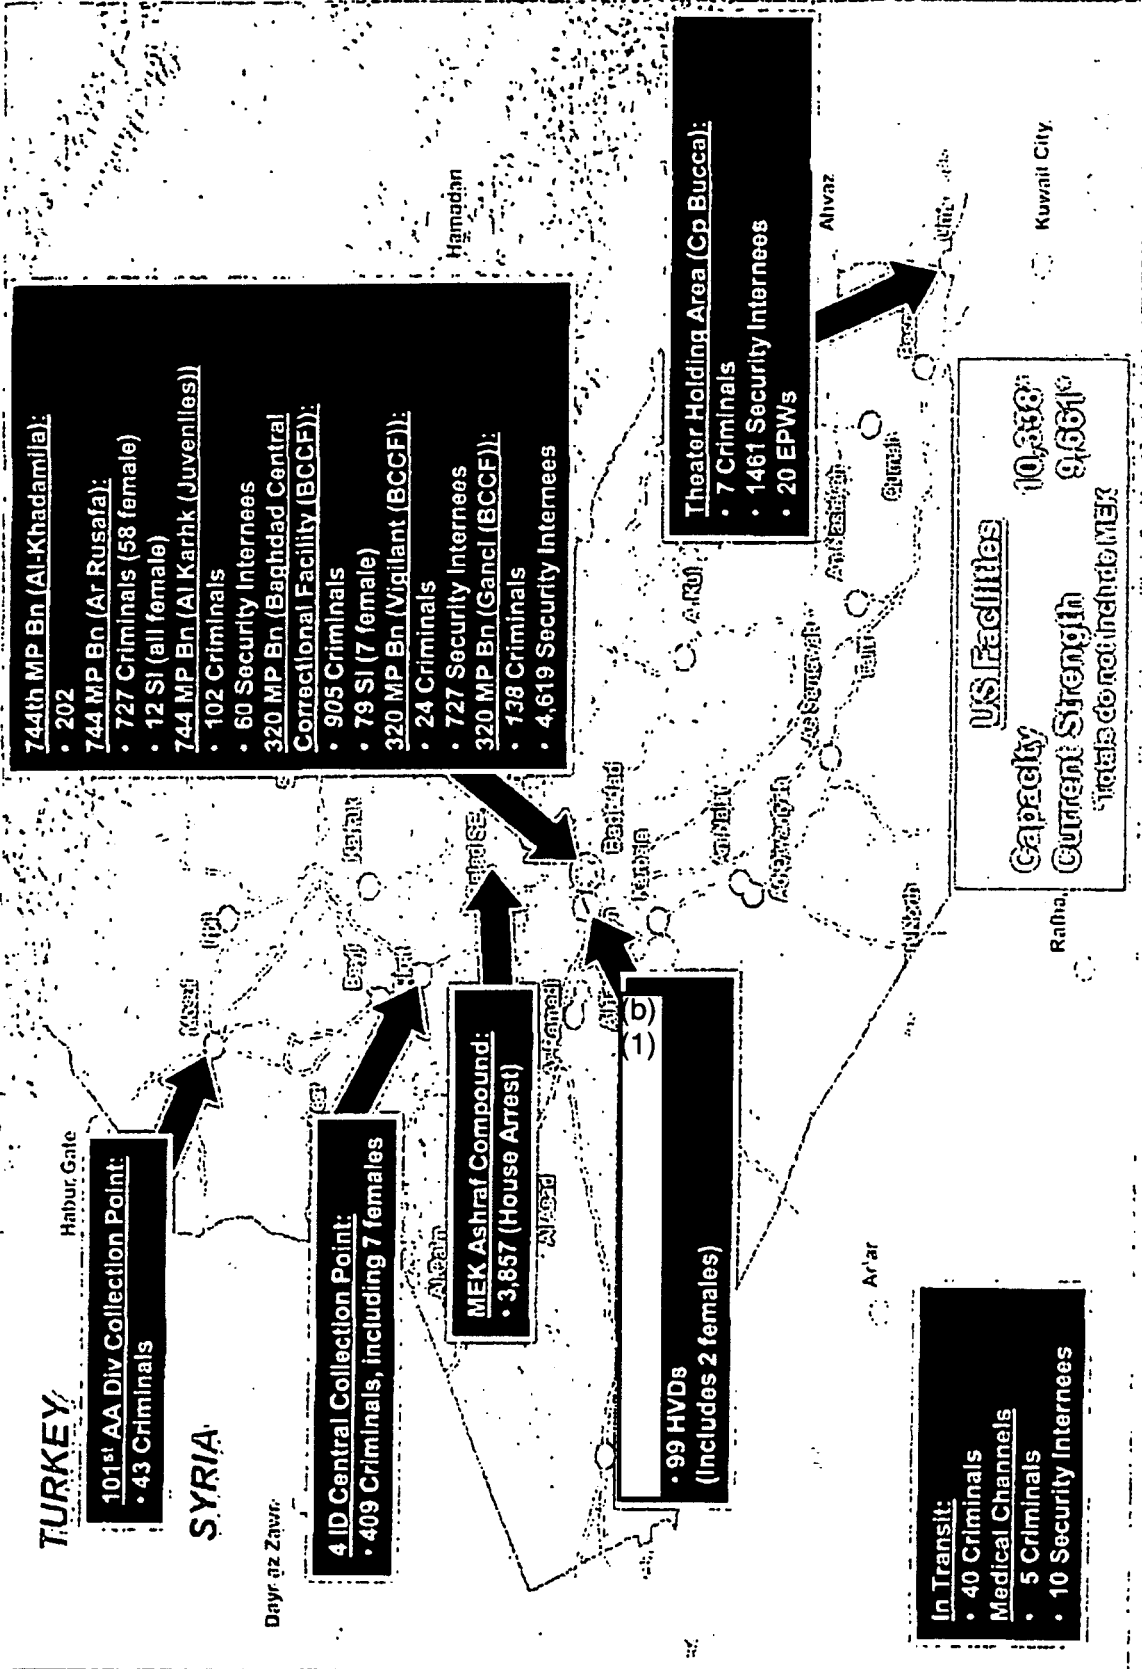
TURKEY
SYRIA
Habur Gate
Dayr az Zawr
101st AA Div Collection Point:
• 43 Criminals

4 ID Central Collection Point:
• 409 Criminals, including 7 females

MEK Ashraf Compound:
• 3,857 (House Arrest)

(b)
(1)
• 99 HVDs
(Includes 2 females)

744th MP Bn (Al-Khadamila):
• 202
744 MP Bn (Ar Rusafa):
• 727 Criminals (58 female)
• 12 SI (all female)
744 MP Bn (Al Karhk (Juveniles))
• 102 Criminals
• 60 Security Internees
320 MP Bn (Baghdad Central Correctional Facility (BCCF)):
• 905 Criminals
• 79 SI (7 female)
320 MP Bn (Vigilant (BCCF)):
• 24 Criminals
• 727 Security Internees
320 MP Bn (Ganci (BCCF)):
• 138 Criminals
• 4,619 Security Internees

Theater Holding Area (Cp Bucca):
• 7 Criminals
• 1461 Security Internees
• 20 EPWs

Hamadan
Ahvaz
Kuwait City
Baghdad
Mosul
Tikrit
Kirkuk
Balad
Al Asad
Ar Ramadi
Ar'ar
Rafha
An Najaf
An Nasiriyah
Basrah

US Facilities
Capacity 10,338
Current Strength 9,661
Totals do not include MEK

In Transit:
• 40 Criminals
Medical Channels
• 5 Criminals
• 10 Security Internees